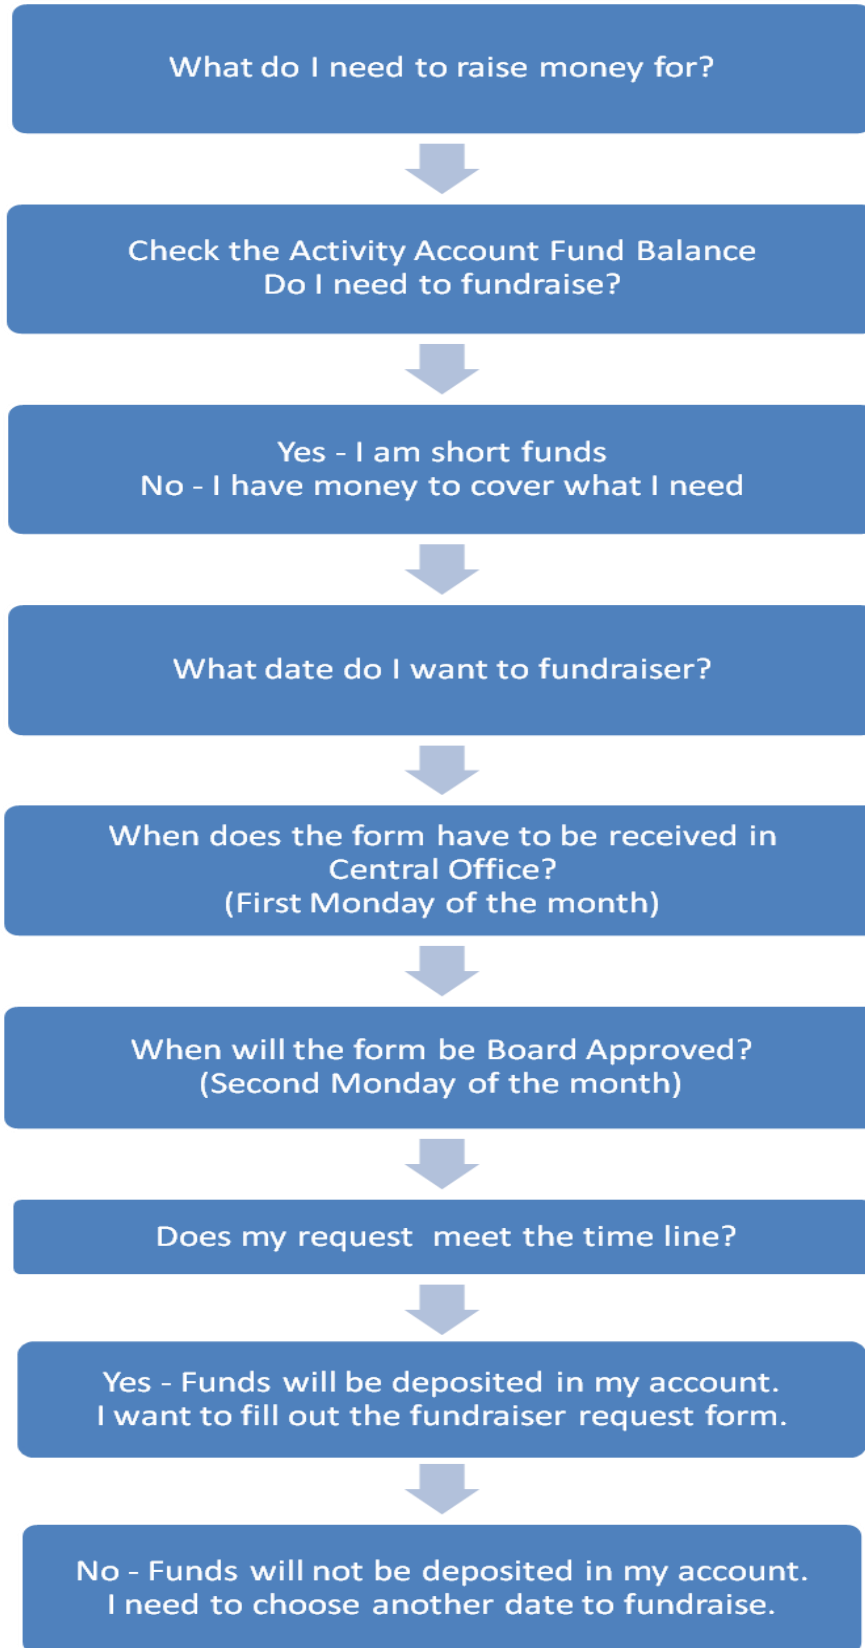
What do I need to raise money for?

Check the Activity Account Fund Balance
Do I need to fundraise?

Yes - I am short funds
No - I have money to cover what I need

What date do I want to fundraiser?

When does the form have to be received in Central Office?
(First Monday of the month)

When will the form be Board Approved?
(Second Monday of the month)

Does my request meet the time line?

Yes - Funds will be deposited in my account.
I want to fill out the fundraiser request form.

No - Funds will not be deposited in my account.
I need to choose another date to fundraise.